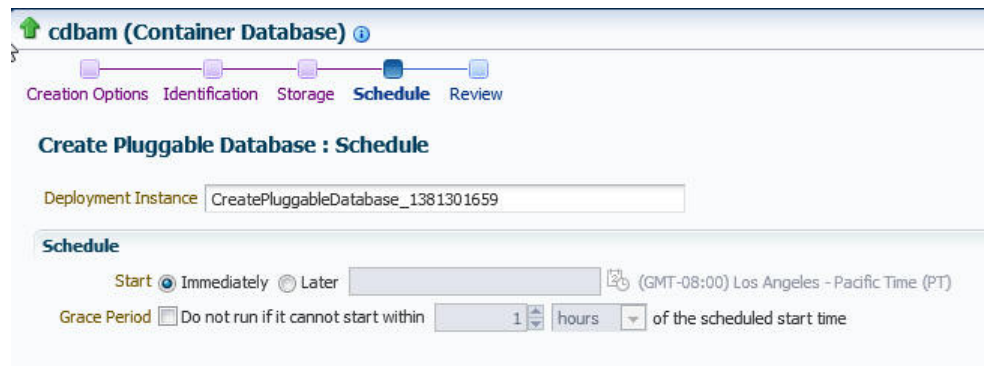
cdbam (Container Database)

Creation Options Identification Storage Schedule Review

Create Pluggable Database : Schedule

Deployment Instance CreatePluggableDatabase_1381301659

Schedule

Start Immediately Later (GMT-08:00) Los Angeles - Pacific Time (PT)

Grace Period Do not run if it cannot start within 1 hours of the scheduled start time